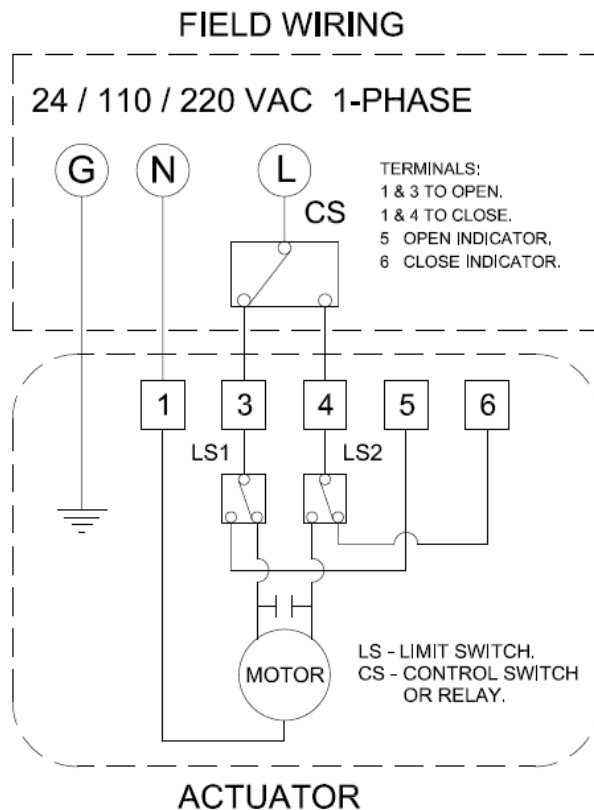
FIELD WIRING

24 / 110 / 220 VAC 1-PHASE

G N L

CS

TERMINALS:
1 & 3 TO OPEN.
1 & 4 TO CLOSE.
5 OPEN INDICATOR.
6 CLOSE INDICATOR.

1 3 4 5 6

LS1 LS2

MOTOR

LS - LIMIT SWITCH.
CS - CONTROL SWITCH OR RELAY.

ACTUATOR